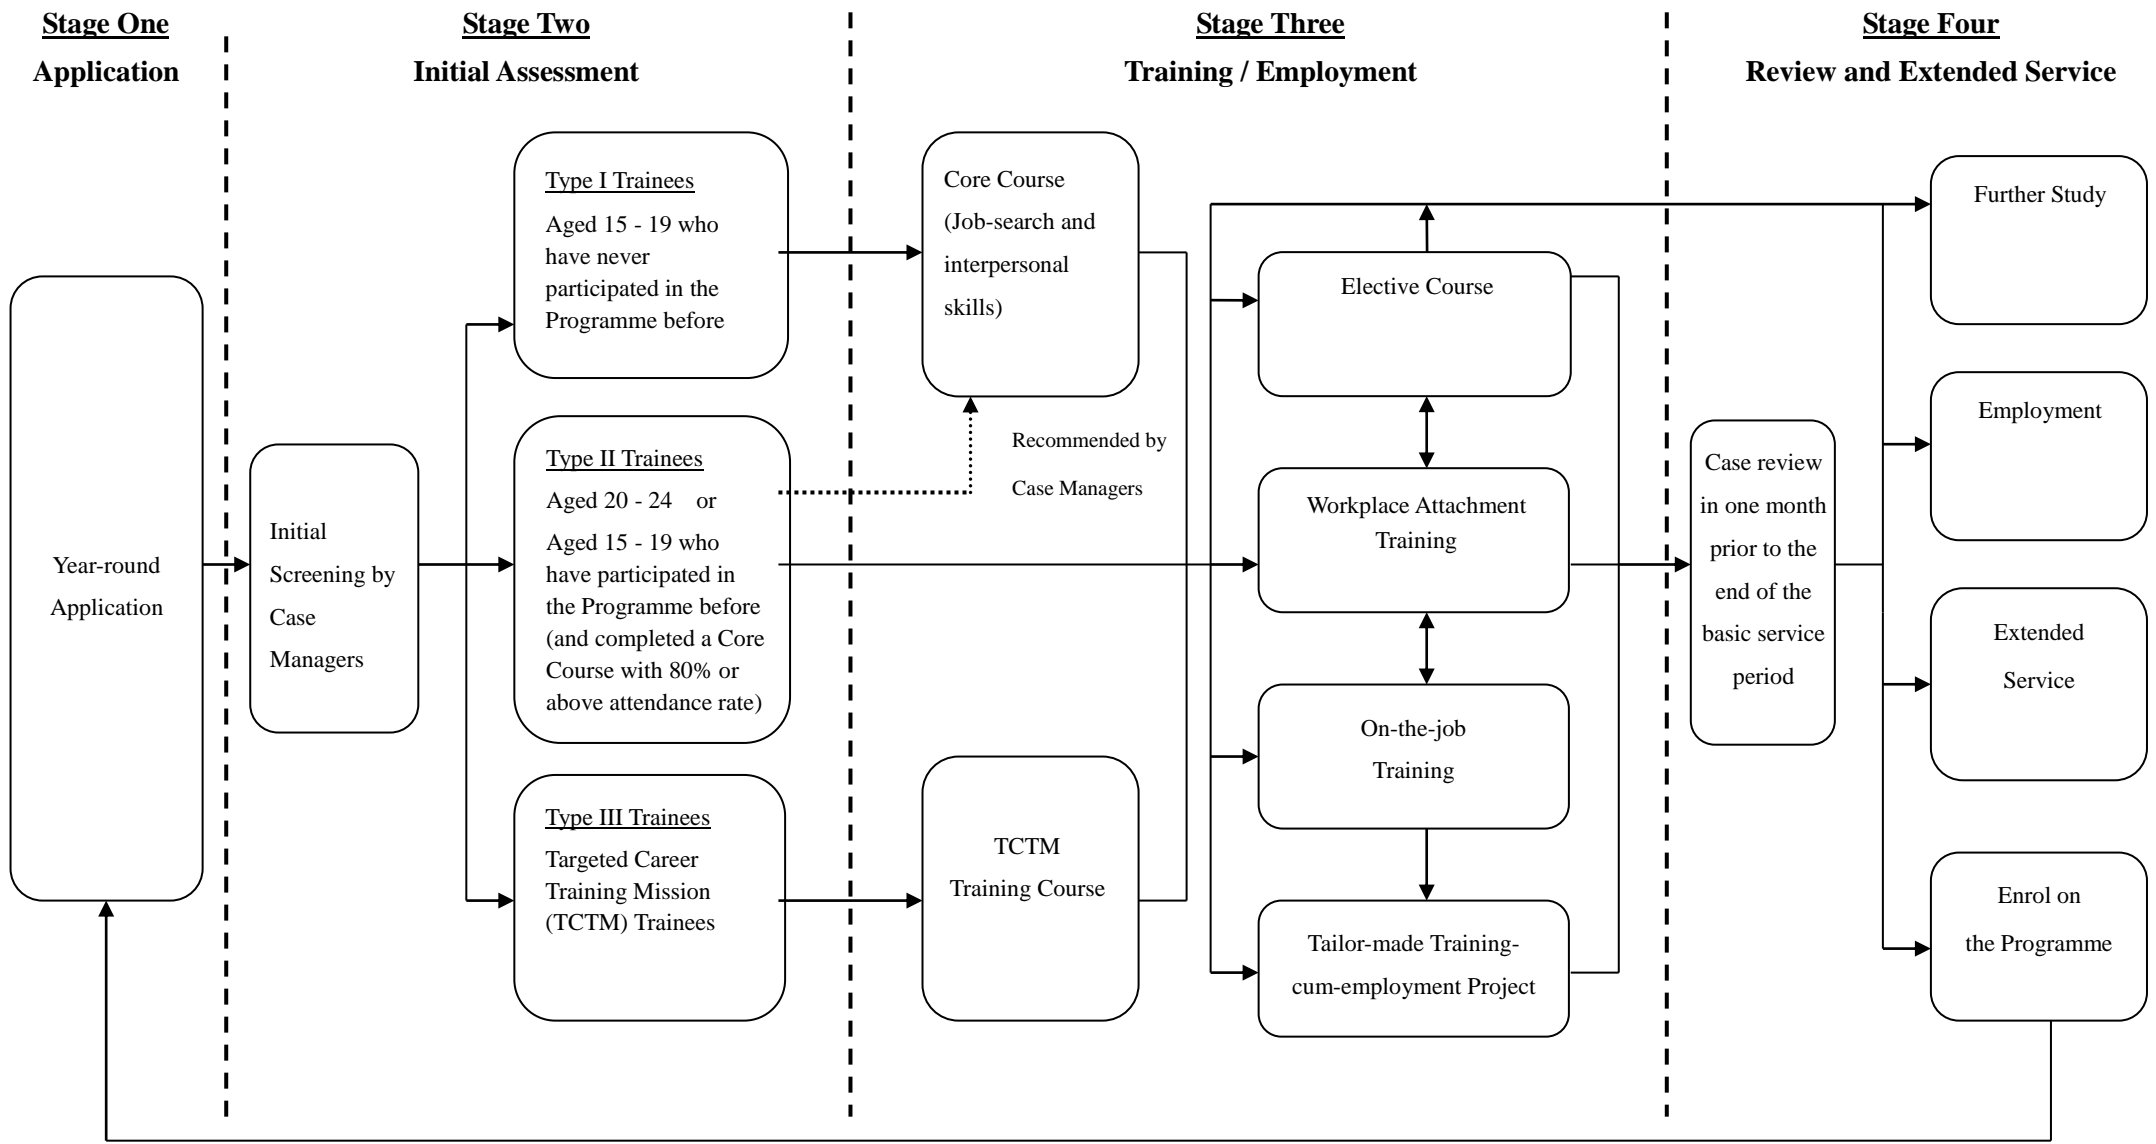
Stage One
Application

Stage Two
Initial Assessment

Stage Three
Training / Employment

Stage Four
Review and Extended Service

Year-round Application

Initial Screening by Case Managers

Type I Trainees
Aged 15 - 19 who have never participated in the Programme before

Type II Trainees
Aged 20 - 24 or
Aged 15 - 19 who have participated in the Programme before (and completed a Core Course with 80% or above attendance rate)

Type III Trainees
Targeted Career Training Mission (TCTM) Trainees

Core Course (Job-search and interpersonal skills)

Recommended by Case Managers

TCTM Training Course

Elective Course

Workplace Attachment Training

On-the-job Training

Tailor-made Training-cum-employment Project

Case review in one month prior to the end of the basic service period

Further Study

Employment

Extended Service

Enrol on the Programme